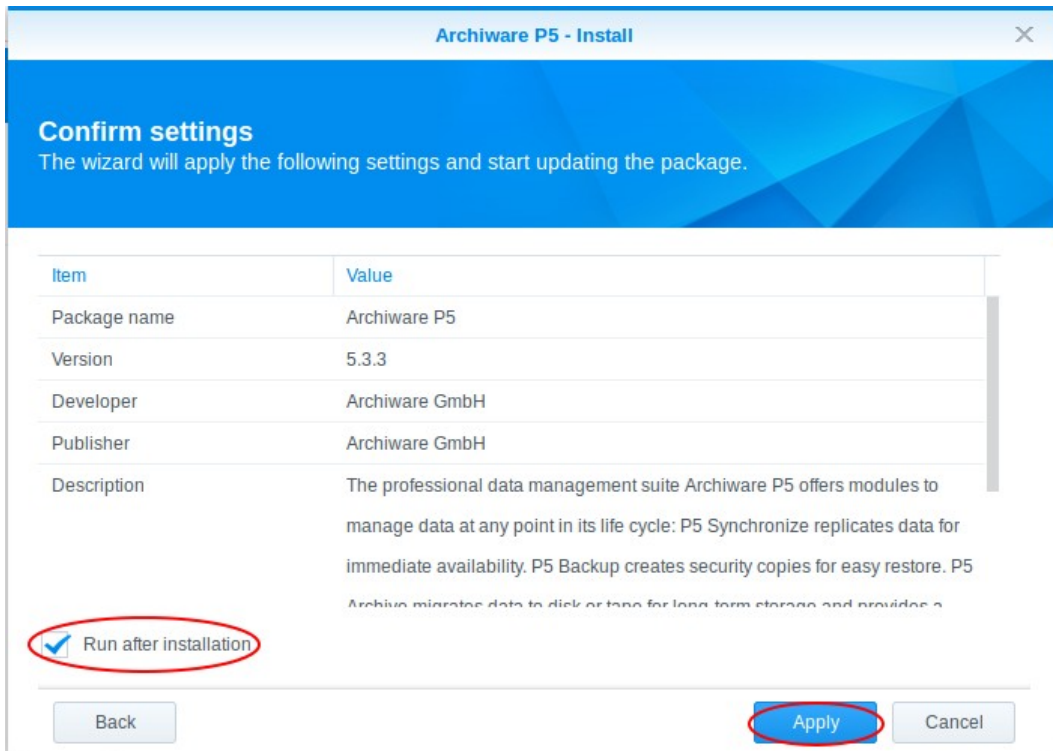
Archiware P5 - Install

Confirm settings
The wizard will apply the following settings and start updating the package.

| Item | Value |
|---|---|
| Package name | Archiware P5 |
| Version | 5.3.3 |
| Developer | Archiware GmbH |
| Publisher | Archiware GmbH |
| Description | The professional data management suite Archiware P5 offers modules to manage data at any point in its life cycle: P5 Synchronize replicates data for immediate availability. P5 Backup creates security copies for easy restore. P5 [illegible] |

Run after installation

Back

Apply

Cancel